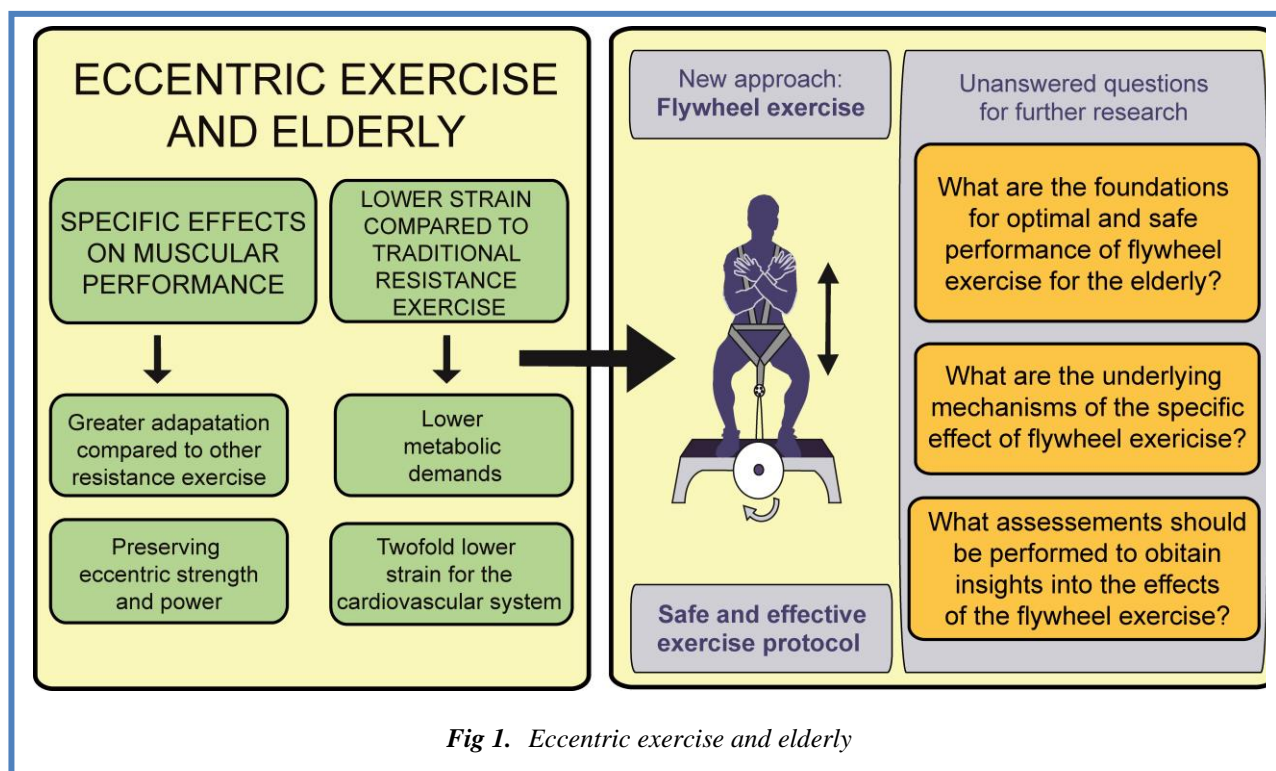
ECCENTRIC EXERCISE AND ELDERLY

SPECIFIC EFFECTS ON MUSCULAR PERFORMANCE

LOWER STRAIN COMPARED TO TRADITIONAL RESISTANCE EXERCISE

Greater adapatation compared to other resistance exercise

Lower metabolic demands

Preserving eccentric strength and power

Twofold lower strain for the cardiovascular system

New approach: Flywheel exercise

Safe and effective exercise protocol

Unanswered questions for further research

What are the foundations for optimal and safe performance of flywheel exercise for the elderly?

What are the underlying mechanisms of the specific effect of flywheel exericise?

What assessements should be performed to obitain insights into the effects of the flywheel exercise?

Fig 1. Eccentric exercise and elderly